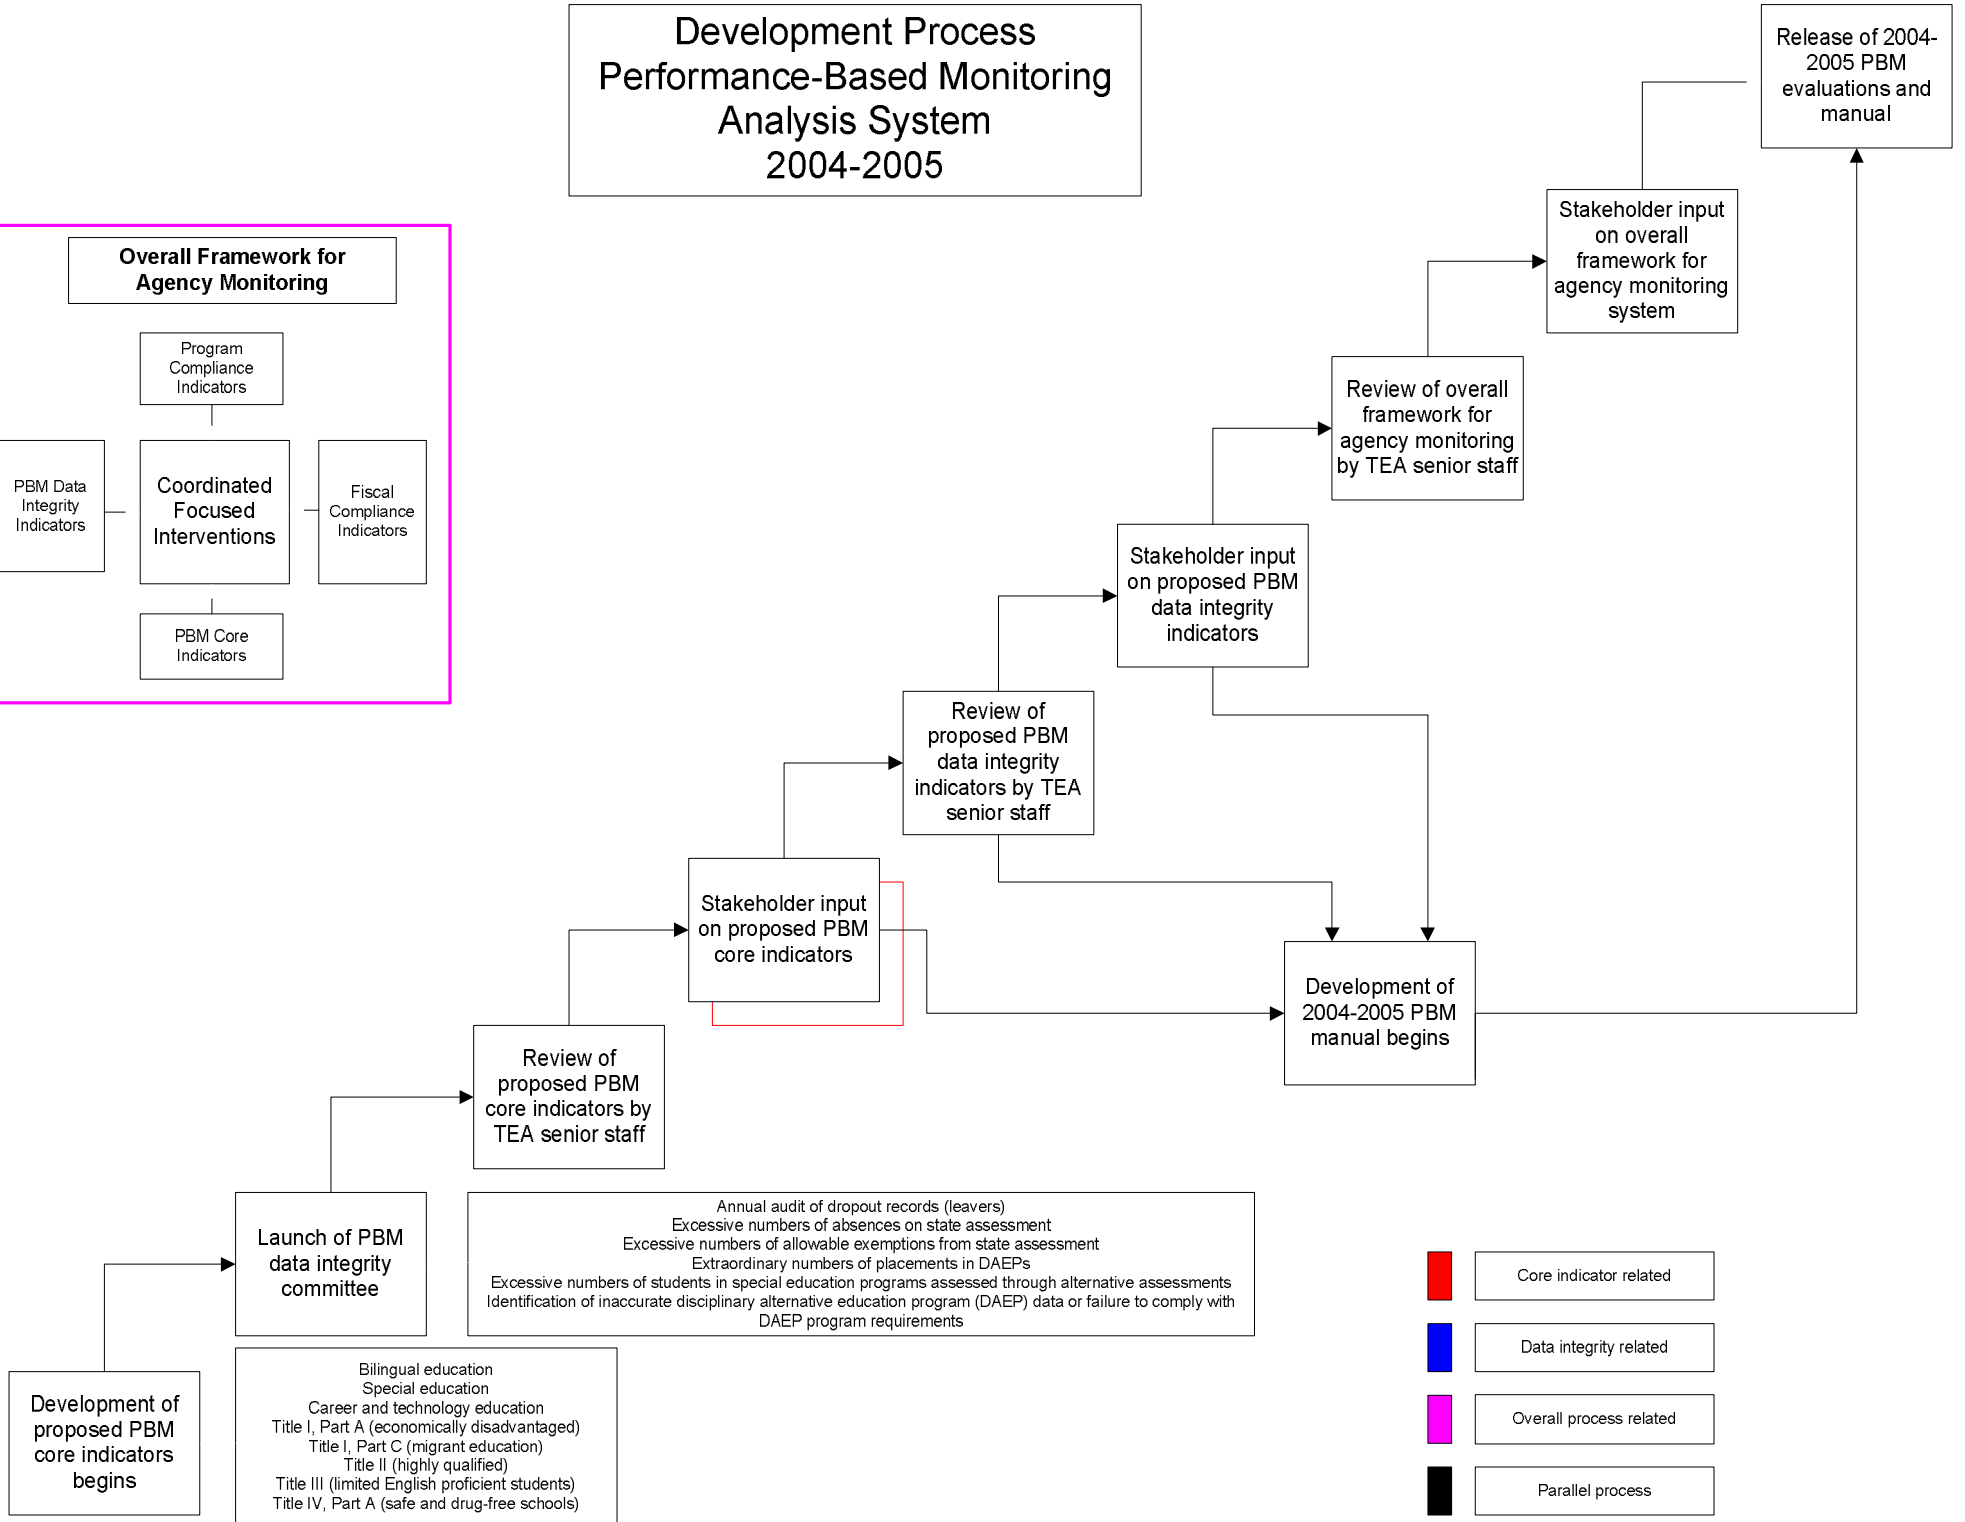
Development Process
Performance-Based Monitoring Analysis System
2004-2005

Release of 2004-2005 PBM evaluations and manual

Overall Framework for Agency Monitoring

Program Compliance Indicators

PBM Data Integrity Indicators

Coordinated Focused Interventions

Fiscal Compliance Indicators

PBM Core Indicators

Stakeholder input on overall framework for agency monitoring system

Review of overall framework for agency monitoring by TEA senior staff

Stakeholder input on proposed PBM data integrity indicators

Review of proposed PBM data integrity indicators by TEA senior staff

Stakeholder input on proposed PBM core indicators

Development of 2004-2005 PBM manual begins

Review of proposed PBM core indicators by TEA senior staff

Launch of PBM data integrity committee

Annual audit of dropout records (leavers)
Excessive numbers of absences on state assessment
Excessive numbers of allowable exemptions from state assessment
Extraordinary numbers of placements in DAEPs
Excessive numbers of students in special education programs assessed through alternative assessments
Identification of inaccurate disciplinary alternative education program (DAEP) data or failure to comply with DAEP program requirements

Development of proposed PBM core indicators begins

Bilingual education
Special education
Career and technology education
Title I, Part A (economically disadvantaged)
Title I, Part C (migrant education)
Title II (highly qualified)
Title III (limited English proficient students)
Title IV, Part A (safe and drug-free schools)

Core indicator related

Data integrity related

Overall process related

Parallel process